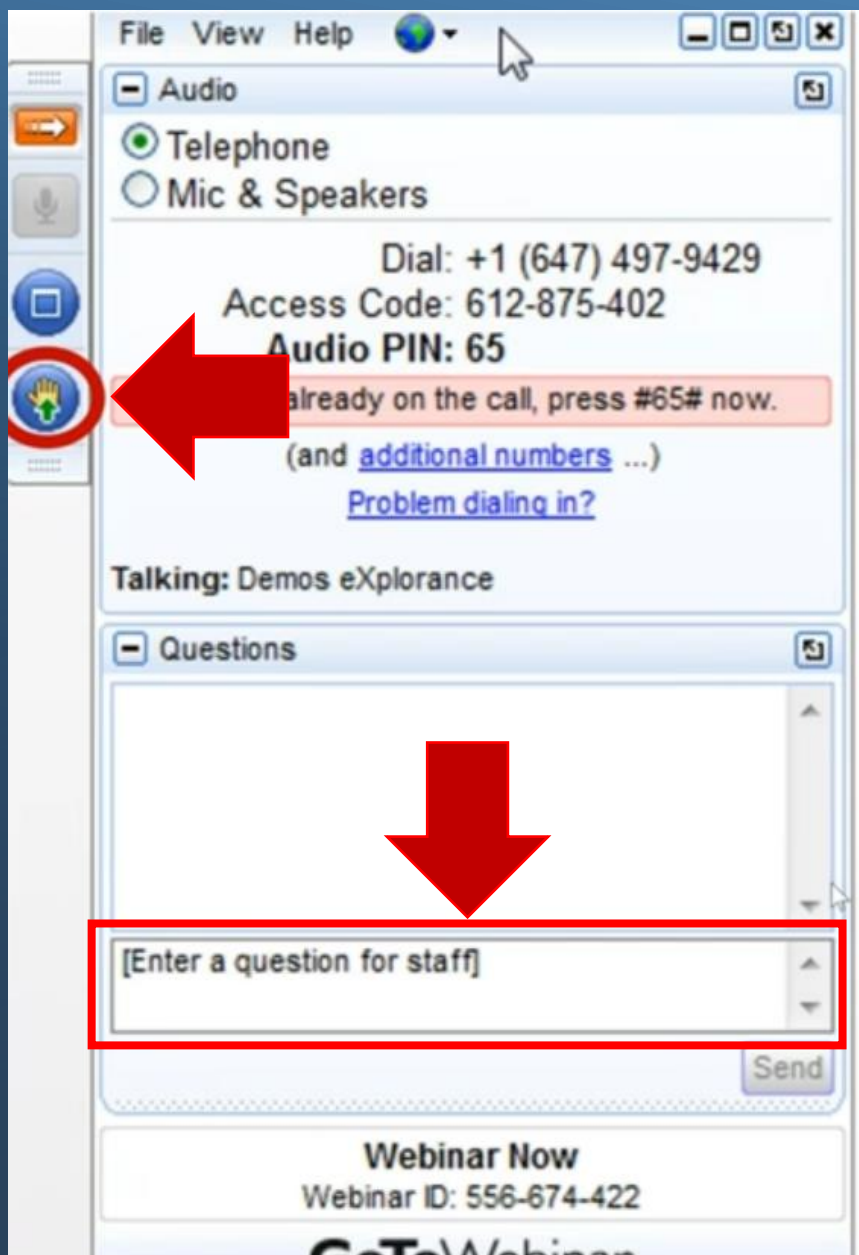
File View Help

Audio

Telephone
Mic & Speakers

Dial: +1 (647) 497-9429
Access Code: 612-875-402
Audio PIN: 65

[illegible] already on the call, press #65# now.

(and additional numbers ...)
Problem dialing in?

Talking: Demos eXplorance

Questions

[Enter a question for staff]

Send

Webinar Now
Webinar ID: 556-674-422

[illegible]